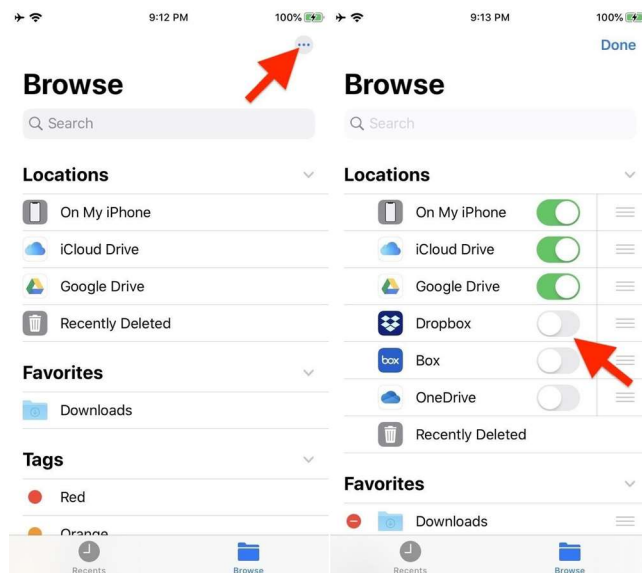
9:12 PM
100%

Browse

Search

Locations

On My iPhone

iCloud Drive

Google Drive

Recently Deleted

Favorites

Downloads

Tags

Red

Orange

Recents

Browse

9:13 PM
100%

Done

Browse

Search

Locations

On My iPhone

iCloud Drive

Google Drive

Dropbox

box

Box

OneDrive

Recently Deleted

Favorites

Downloads

Recents

Browse